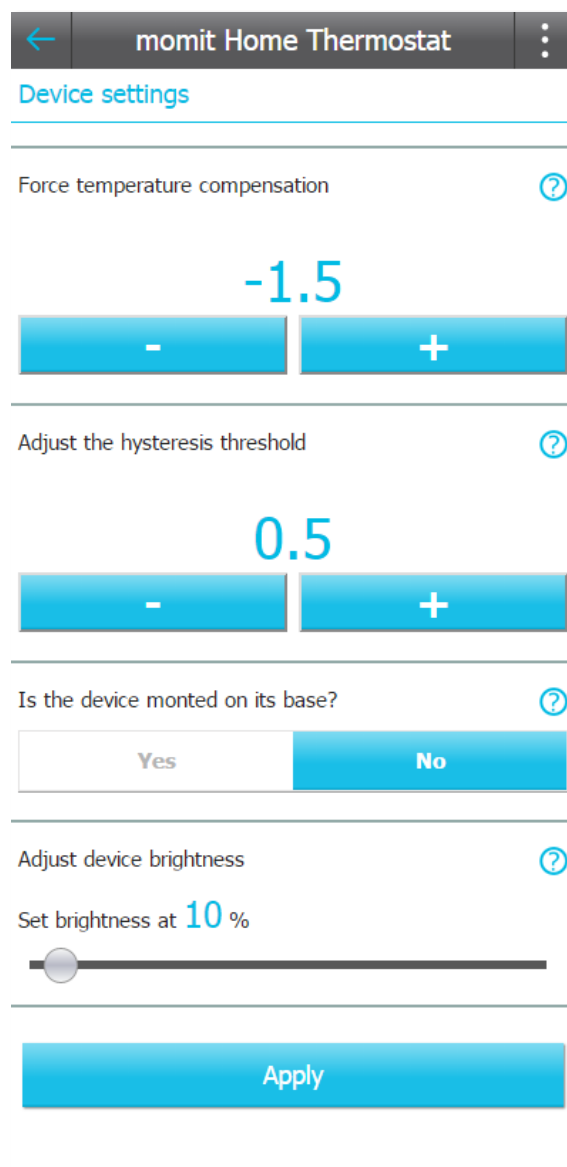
momit Home Thermostat

Device settings

Force temperature compensation ?

-1.5

- +

Adjust the hysteresis threshold ?

0.5

- +

Is the device monted on its base? ?

Yes No

Adjust device brightness ?

Set brightness at 10 %

Apply